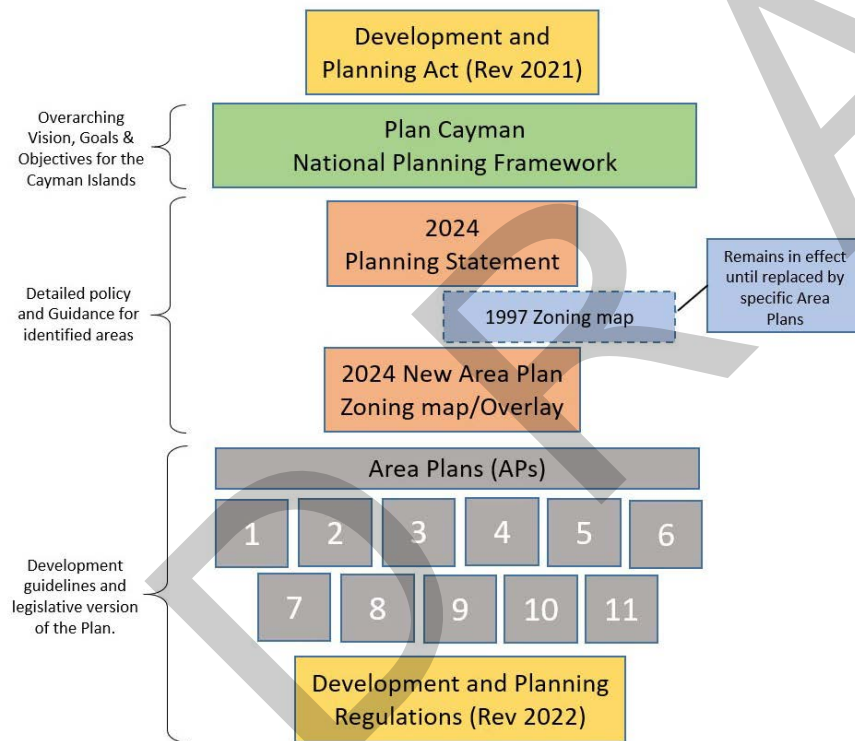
Development and Planning Act (Rev 2021)

Overarching Vision, Goals & Objectives for the Cayman Islands

Plan Cayman National Planning Framework

Detailed policy and Guidance for identified areas

2024 Planning Statement

Remains in effect until replaced by specific Area Plans

1997 Zoning map

2024 New Area Plan Zoning map/Overlay

Development guidelines and legislative version of the Plan.

Area Plans (APs)

1
2
3
4
5
6
7
8
9
10
11

Development and Planning Regulations (Rev 2022)

DRA